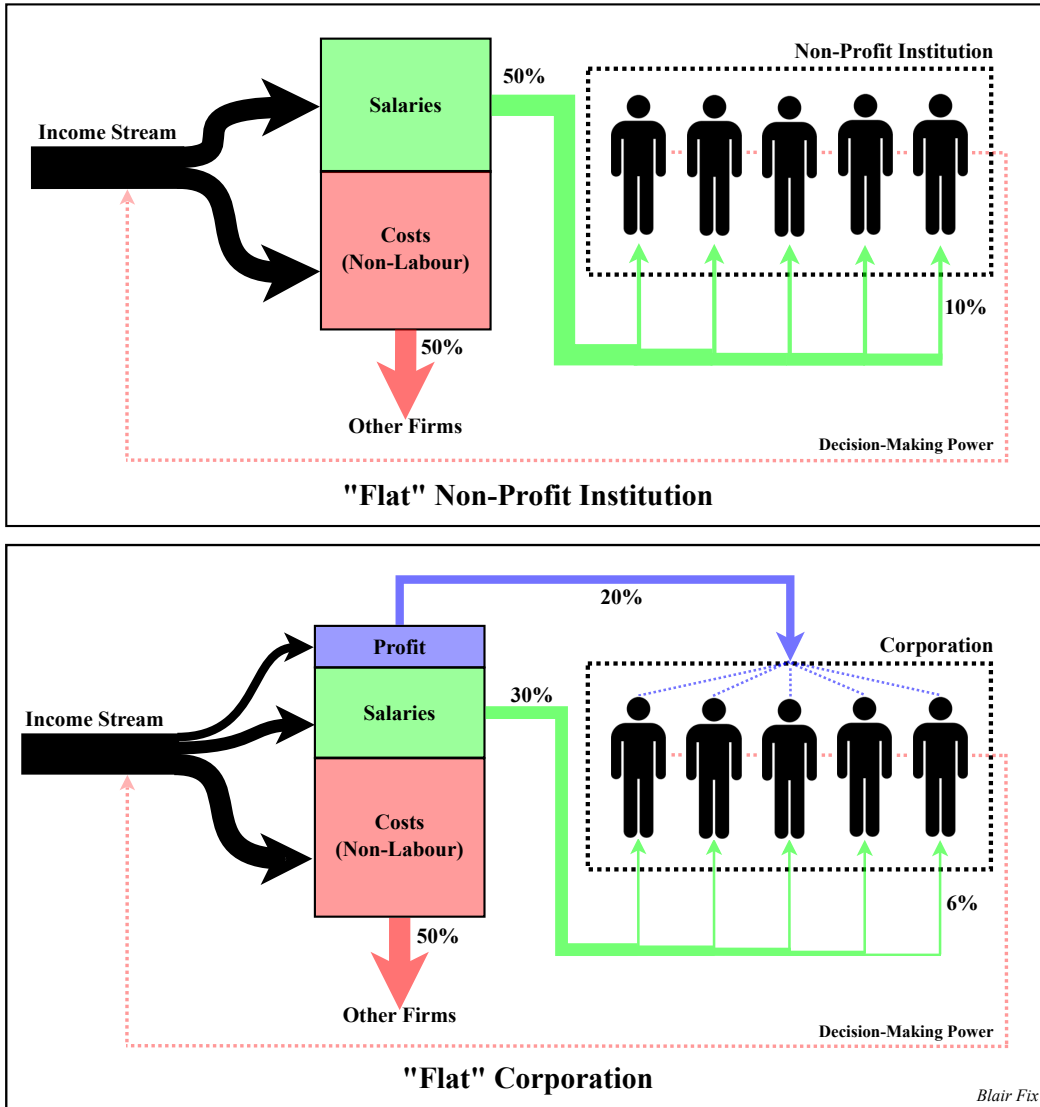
Non-Profit Institution

Income Stream

Salaries

50%

Costs (Non-Labour)

10%

50%

Other Firms

Decision-Making Power

"Flat" Non-Profit Institution

20%

Profit

Corporation

Income Stream

Salaries

30%

Costs (Non-Labour)

6%

50%

Other Firms

Decision-Making Power

"Flat" Corporation

Blair Fix